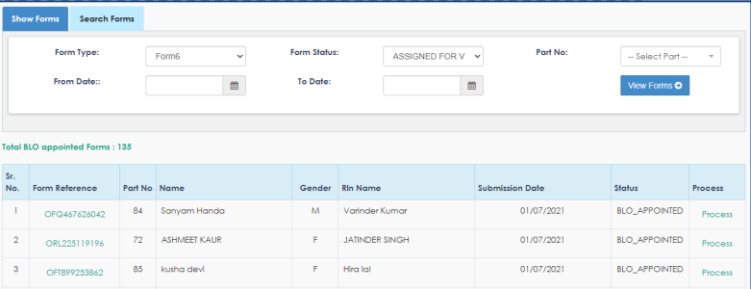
Show Forms | Search Forms

Form Type: Form6
Form Status: ASSIGNED FOR V
Part No: -- Select Part --
From Date::
To Date:
View Forms

Total BLO appointed Forms : 135

| Sr. No. | Form Reference | Part No | Name | Gender | Rln Name | Submission Date | Status | Process |
|---|---|---|---|---|---|---|---|---|
| 1 | OFQ467626042 | 84 | Sanyam Handa | M | Varinder Kumar | 01/07/2021 | BLO_APPOINTED | Process |
| 2 | ORL225119196 | 72 | ASHMEET KAUR | F | JATINDER SINGH | 01/07/2021 | BLO_APPOINTED | Process |
| 3 | OFT899253862 | 85 | kusha devi | F | Hira lal | 01/07/2021 | BLO_APPOINTED | Process |